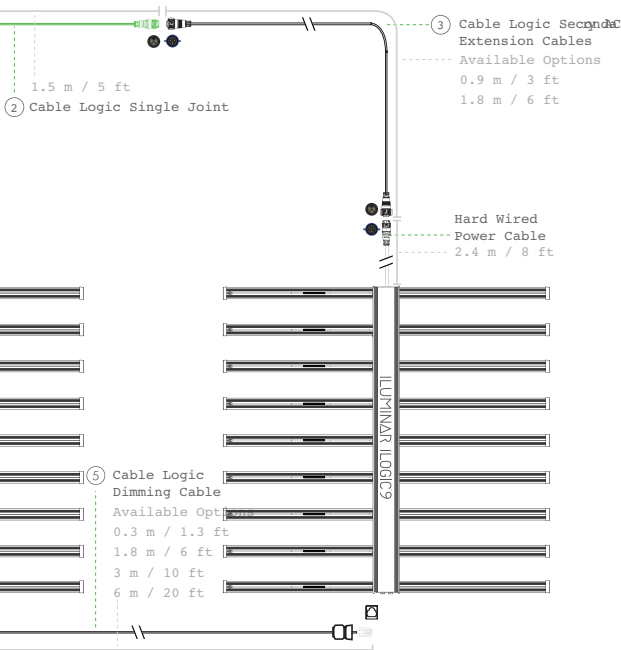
3 Cable Logic Secondary AC
Extension Cables
Available Options
0.9 m / 3 ft
1.8 m / 6 ft

1.5 m / 5 ft
2 Cable Logic Single Joint

Hard Wired
Power Cable
2.4 m / 8 ft

ILUMINAR ILOGIC9

5 Cable Logic
Dimming Cable
Available Options
0.3 m / 1.3 ft
1.8 m / 6 ft
3 m / 10 ft
6 m / 20 ft